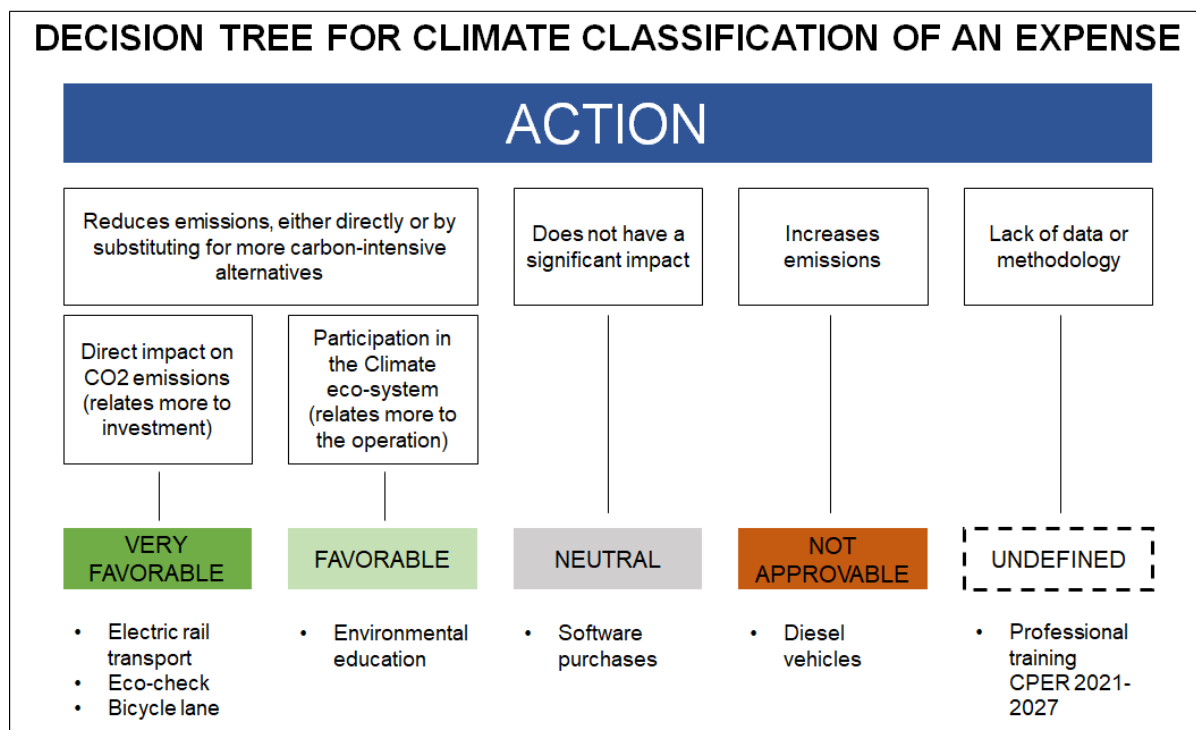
DECISION TREE FOR CLIMATE CLASSIFICATION OF AN EXPENSE

ACTION

Reduces emissions, either directly or by substituting for more carbon-intensive alternatives

Direct impact on CO2 emissions (relates more to investment)

Participation in the Climate eco-system (relates more to the operation)

VERY FAVORABLE

- Electric rail transport
- Eco-check
- Bicycle lane

FAVORABLE

- Environmental education

Does not have a significant impact

NEUTRAL

- Software purchases

Increases emissions

NOT APPROVABLE

- Diesel vehicles

Lack of data or methodology

UNDEFINED

- Professional training CPER 2021-2027